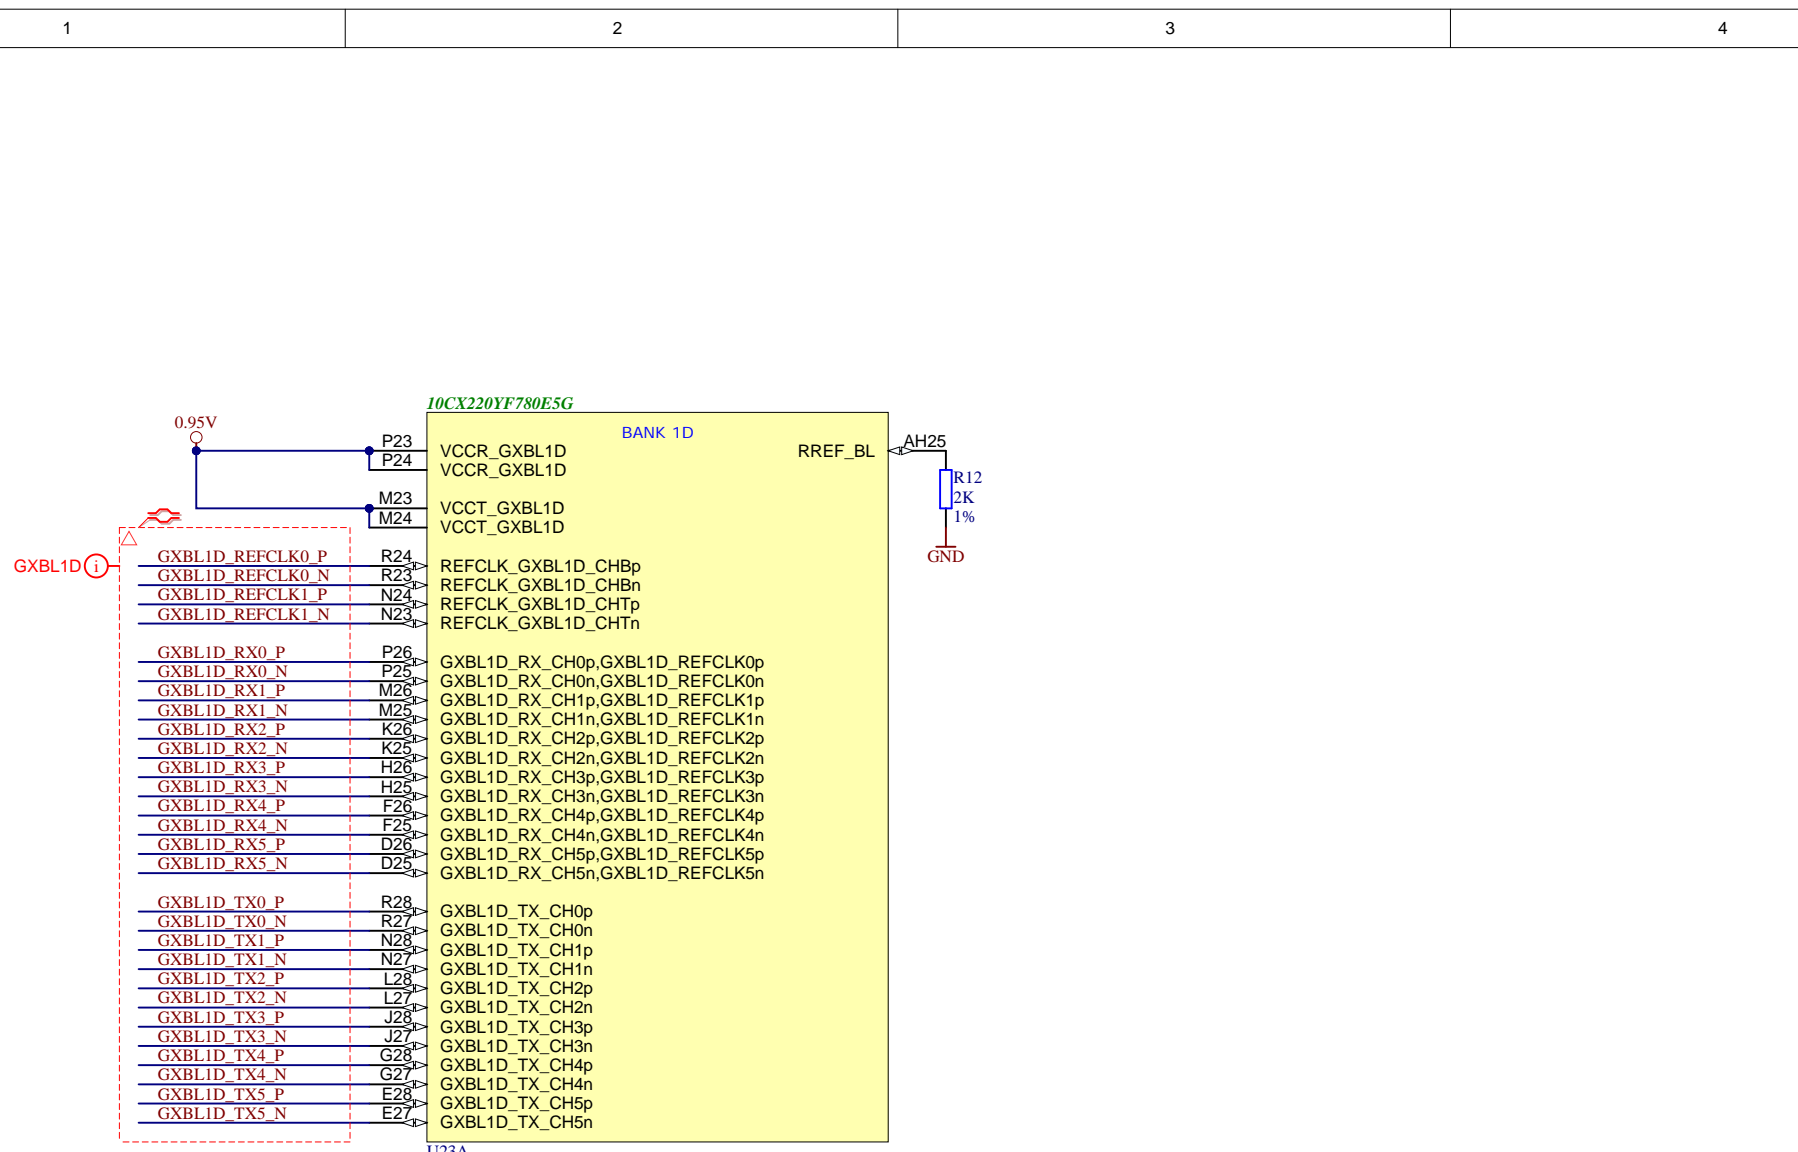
1 2 3 4

10CX220YF780E5G

BANK 1D

0.95V

P23 VCCR_GXBL1D
P24 VCCR_GXBL1D

M23 VCCT_GXBL1D
M24 VCCT_GXBL1D

RREF_BL AH25

R12
2K
1%

GND

GXBL1D

GXBL1D_REFCLK0_P R24 REFCLK_GXBL1D_CHBp
GXBL1D_REFCLK0_N R23 REFCLK_GXBL1D_CHBn
GXBL1D_REFCLK1_P N24 REFCLK_GXBL1D_CHTp
GXBL1D_REFCLK1_N N23 REFCLK_GXBL1D_CHTn

GXBL1D_RX0_P P26 GXBL1D_RX_CH0p,GXBL1D_REFCLK0p
GXBL1D_RX0_N P25 GXBL1D_RX_CH0n,GXBL1D_REFCLK0n
GXBL1D_RX1_P M26 GXBL1D_RX_CH1p,GXBL1D_REFCLK1p
GXBL1D_RX1_N M25 GXBL1D_RX_CH1n,GXBL1D_REFCLK1n
GXBL1D_RX2_P K26 GXBL1D_RX_CH2p,GXBL1D_REFCLK2p
GXBL1D_RX2_N K25 GXBL1D_RX_CH2n,GXBL1D_REFCLK2n
GXBL1D_RX3_P H26 GXBL1D_RX_CH3p,GXBL1D_REFCLK3p
GXBL1D_RX3_N H25 GXBL1D_RX_CH3n,GXBL1D_REFCLK3n
GXBL1D_RX4_P F26 GXBL1D_RX_CH4p,GXBL1D_REFCLK4p
GXBL1D_RX4_N F25 GXBL1D_RX_CH4n,GXBL1D_REFCLK4n
GXBL1D_RX5_P D26 GXBL1D_RX_CH5p,GXBL1D_REFCLK5p
GXBL1D_RX5_N D25 GXBL1D_RX_CH5n,GXBL1D_REFCLK5n

GXBL1D_TX0_P R28 GXBL1D_TX_CH0p
GXBL1D_TX0_N R27 GXBL1D_TX_CH0n
GXBL1D_TX1_P N28 GXBL1D_TX_CH1p
GXBL1D_TX1_N N27 GXBL1D_TX_CH1n
GXBL1D_TX2_P L28 GXBL1D_TX_CH2p
GXBL1D_TX2_N L27 GXBL1D_TX_CH2n
GXBL1D_TX3_P J28 GXBL1D_TX_CH3p
GXBL1D_TX3_N J27 GXBL1D_TX_CH3n
GXBL1D_TX4_P G28 GXBL1D_TX_CH4p
GXBL1D_TX4_N G27 GXBL1D_TX_CH4n
GXBL1D_TX5_P E28 GXBL1D_TX_CH5p
GXBL1D_TX5_N E27 GXBL1D_TX_CH5n

U23A